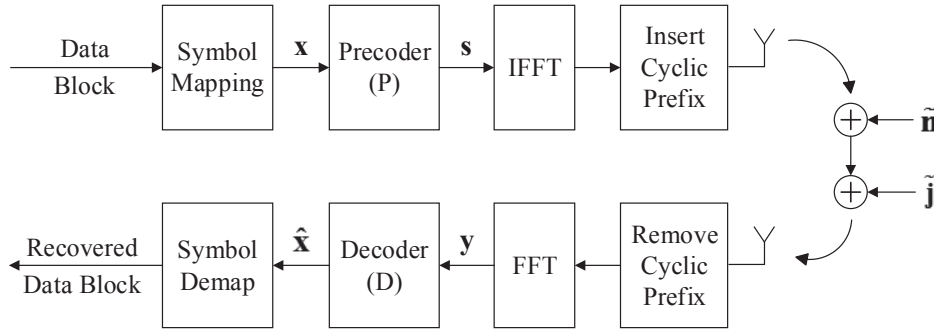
Data Block

Symbol Mapping

$\mathbf{x}$

Precoder (P)

$\mathbf{s}$

IFFT

Insert Cyclic Prefix

$\tilde{\mathbf{n}}$

$\tilde{\mathbf{j}}$

Recovered Data Block

Symbol Demap

$\hat{\mathbf{x}}$

Decoder (D)

$\mathbf{y}$

FFT

Remove Cyclic Prefix